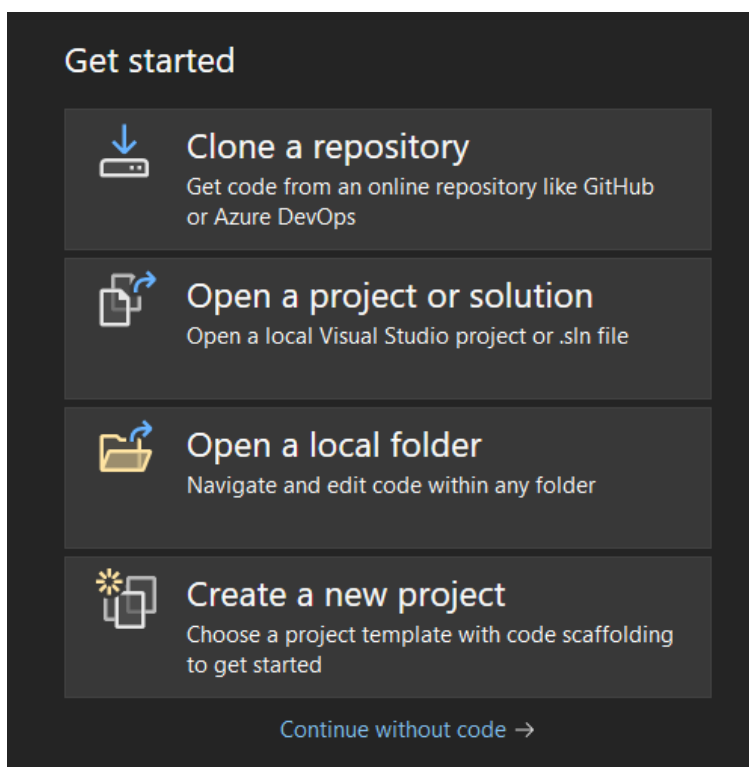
Get started

Clone a repository
Get code from an online repository like GitHub or Azure DevOps

Open a project or solution
Open a local Visual Studio project or .sln file

Open a local folder
Navigate and edit code within any folder

Create a new project
Choose a project template with code scaffolding to get started

Continue without code →